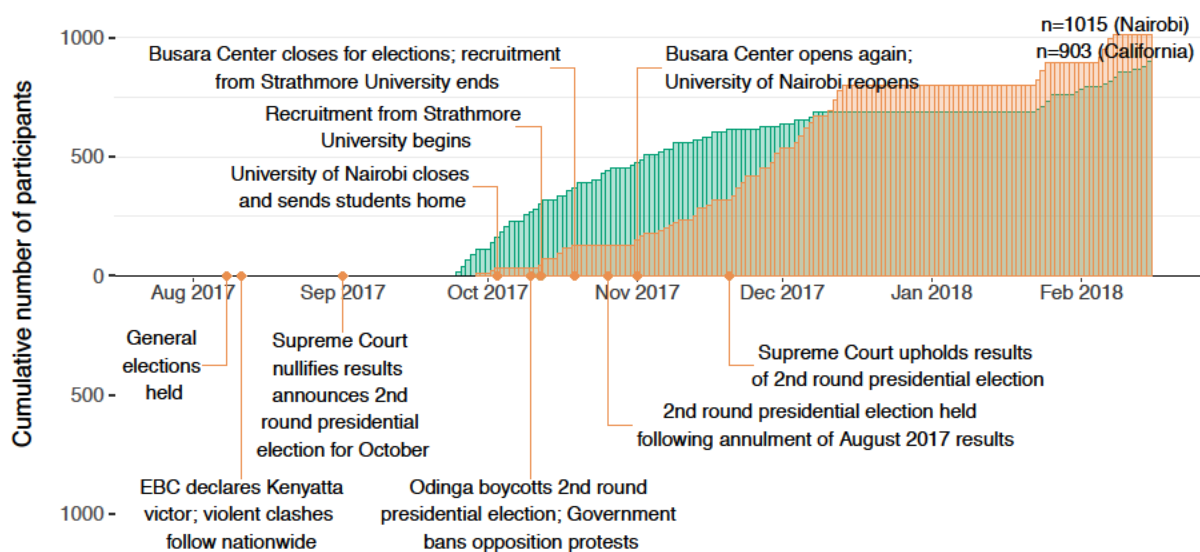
n=1015 (Nairobi)
n=903 (California)

Busara Center closes for elections; recruitment from Strathmore University ends

Busara Center opens again; University of Nairobi reopens

Recruitment from Strathmore University begins

University of Nairobi closes and sends students home

1000
500
0
500
1000

Cumulative number of participants

Aug 2017
Sep 2017
Oct 2017
Nov 2017
Dec 2017
Jan 2018
Feb 2018

General elections held

Supreme Court nullifies results announces 2nd round presidential election for October

Supreme Court upholds results of 2nd round presidential election

2nd round presidential election held following annulment of August 2017 results

EBC declares Kenyatta victor; violent clashes follow nationwide

Odinga boycotts 2nd round presidential election; Government bans opposition protests